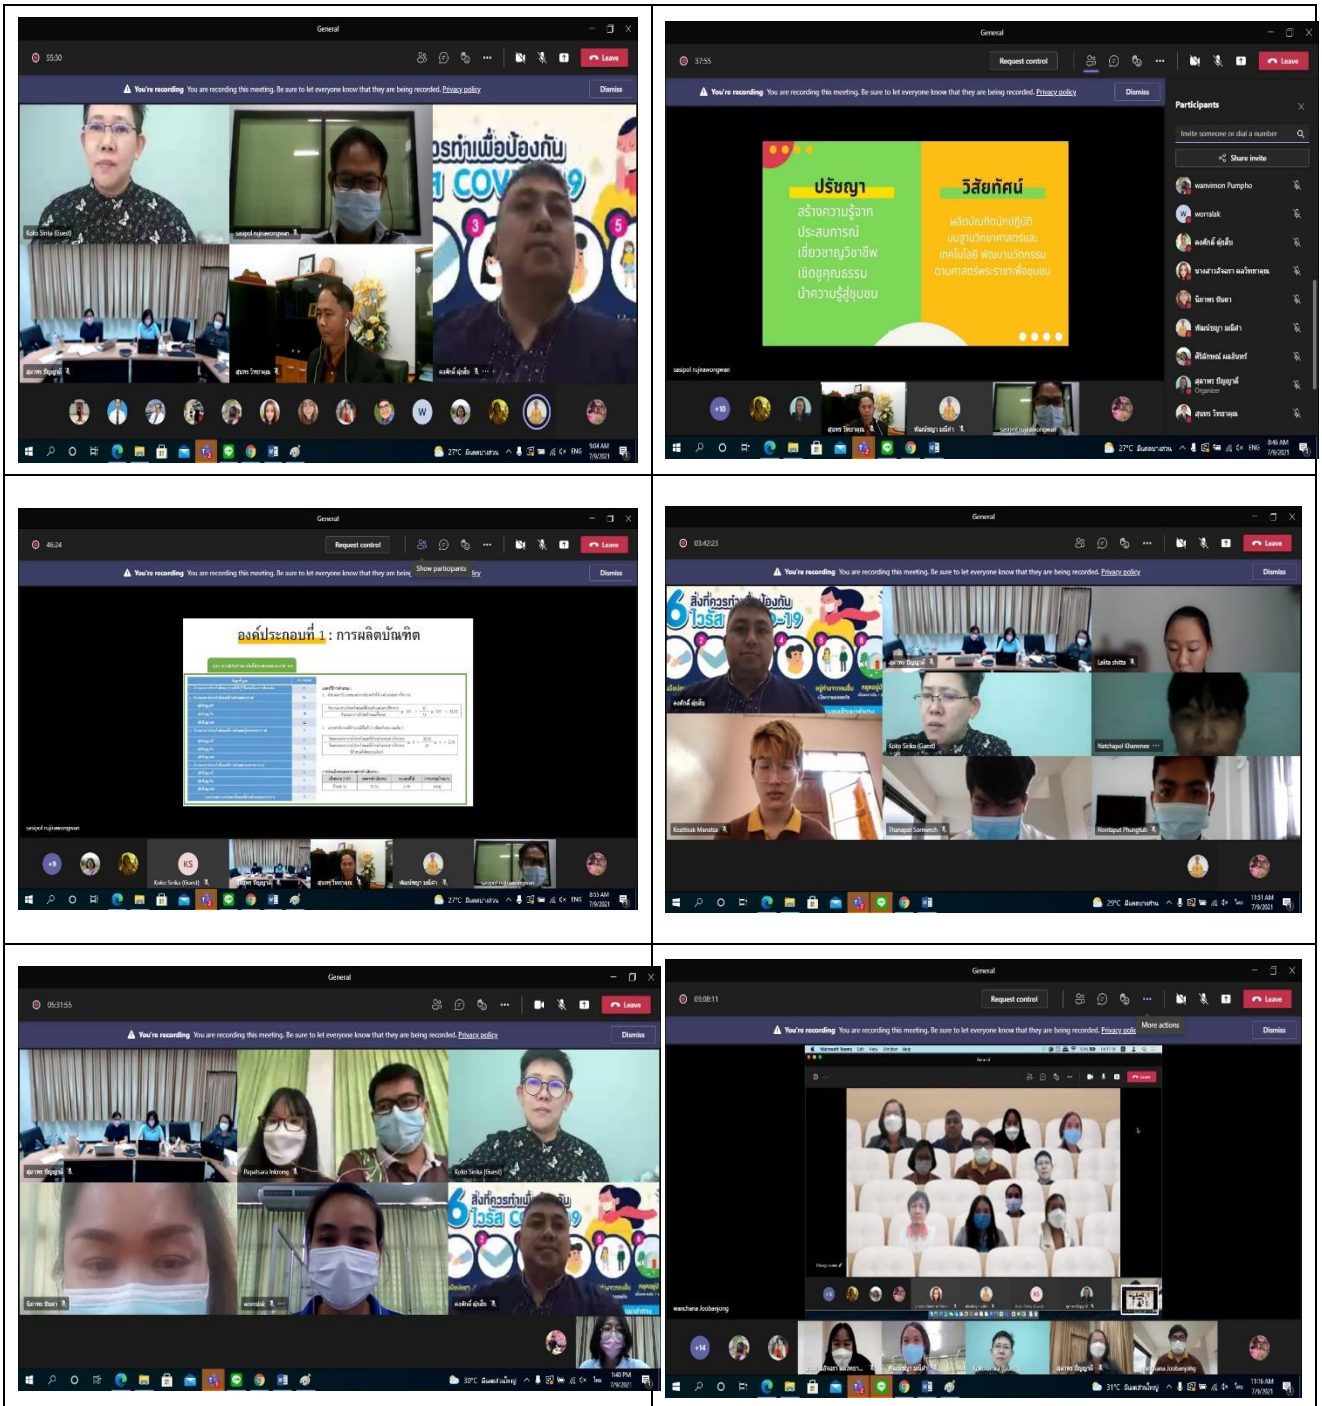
General

55:30

Leave

You're recording You are recording this meeting. Be sure to let everyone know that they are being recorded. Privacy policy

Dismiss

Koko Sinka (Guest)

sasipol rujirawongwan

9:04 AM
7/9/2021

General

37:55

Request control

Leave

You're recording You are recording this meeting. Be sure to let everyone know that they are being recorded. Privacy policy

Dismiss

Participants

Invite someone or dial a number

Share invite

wanvimon Pumpho

worralak

Organizer

ปรัชญา

สร้างความรู้จาก
ประสบการณ์
เชี่ยวชาญวิชาชีพ
เชิดชูคุณธรรม
นำความรู้สู่ชุมชน

วิสัยทัศน์

sasipol rujirawongwan

+10

8:46 AM
7/9/2021

General

46:24

Request control

Leave

You're recording You are recording this meeting. Be sure to let everyone know that they are being

Show participants

Dismiss

องค์ประกอบที่ 1 : การผลิตบัณฑิต

sasipol rujirawongwan

+9

KS

Koko Sinka (Guest)

8:55 AM
7/9/2021

General

03:42:23

Leave

You're recording You are recording this meeting. Be sure to let everyone know that they are being recorded. Privacy policy

Dismiss

Lalita shitta

Koko Sinka (Guest)

Natchapol Khammee

Kraittisak Manotsai

Thanapat Somwech

Nontaput Phungtub

11:51 AM
7/9/2021

General

05:31:55

Leave

You're recording You are recording this meeting. Be sure to let everyone know that they are being recorded. Privacy policy

Dismiss

Papatsara Introng

Koko Sinka (Guest)

worralak

1:40 PM
7/9/2021

General

03:08:11

Request control

Leave

You're recording You are recording this meeting. Be sure to let everyone know that they are being recorded. Privacy policy

More actions

Dismiss

wanchana Joobanjong

+14

1:16 AM
7/9/2021